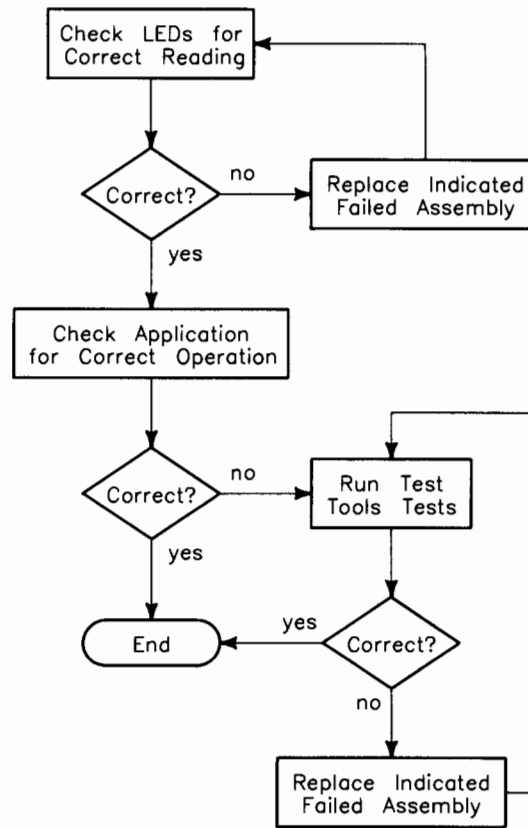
Check LEDs for Correct Reading

Correct?

no

Replace Indicated Failed Assembly

yes

Check Application for Correct Operation

Correct?

no

Run Test Tools Tests

yes

yes

End

Correct?

no

Replace Indicated Failed Assembly